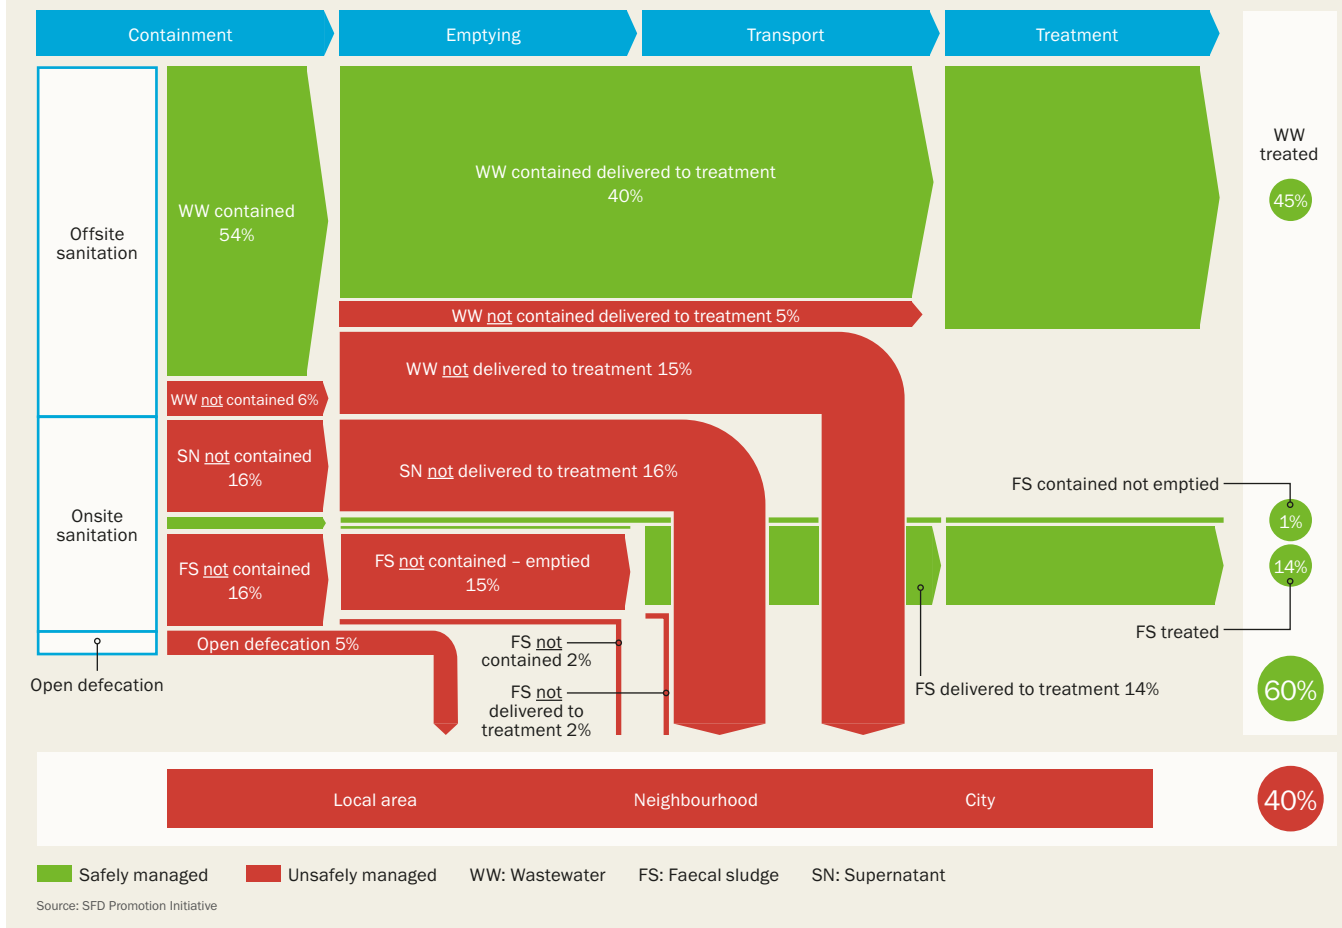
Containment
Emptying
Transport
Treatment

Offsite sanitation

WW contained 54%

WW contained delivered to treatment 40%

WW treated

45%

WW not contained delivered to treatment 5%

WW not delivered to treatment 15%

WW not contained 6%

Onsite sanitation

SN not contained 16%

SN not delivered to treatment 16%

FS contained not emptied

1%

14%

FS not contained 16%

FS not contained – emptied 15%

FS treated

Open defecation 5%

FS not contained 2%

FS not delivered to treatment 2%

Open defecation

FS delivered to treatment 14%

60%

Local area
Neighbourhood
City

40%

Safely managed
Unsafely managed
WW: Wastewater
FS: Faecal sludge
SN: Supernatant

Source: SFD Promotion Initiative